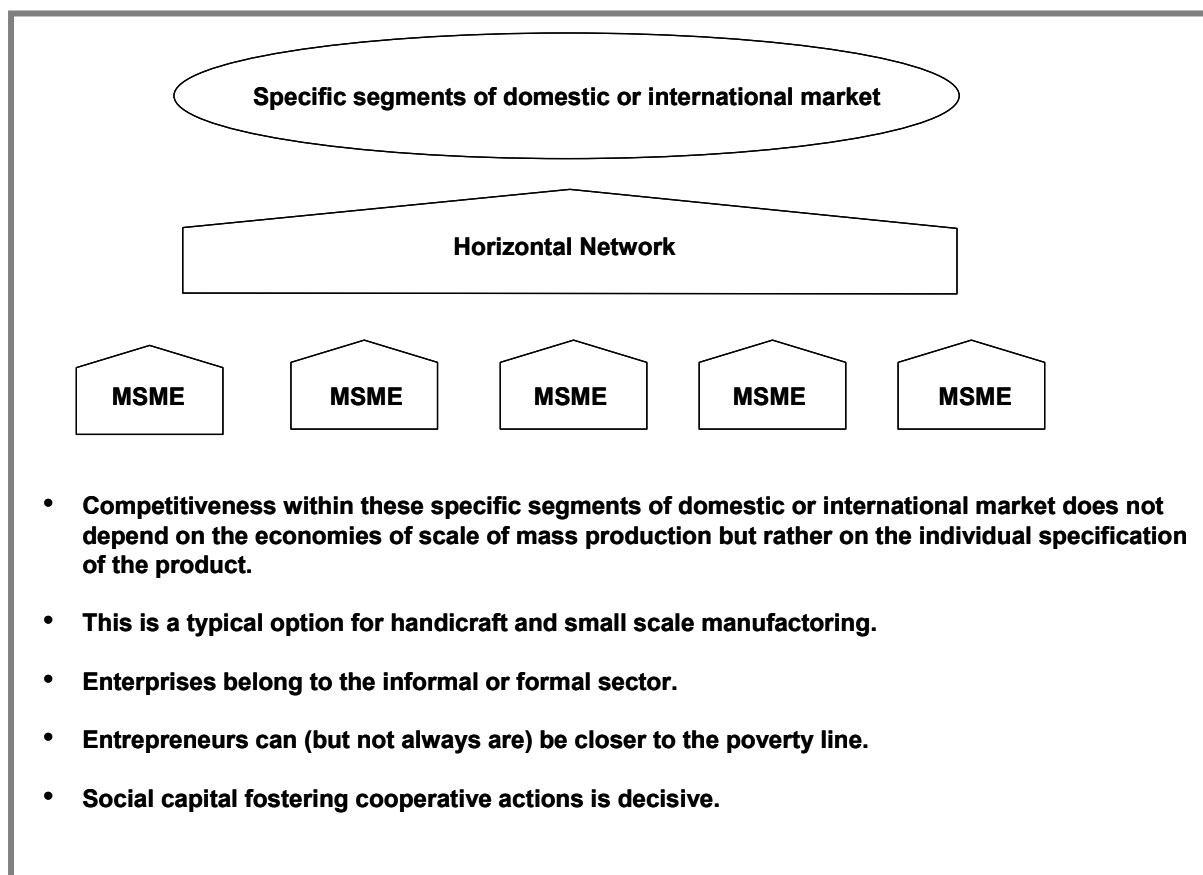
Specific segments of domestic or international market

Horizontal Network

MSME

MSME

MSME

MSME

MSME

- Competitiveness within these specific segments of domestic or international market does not depend on the economies of scale of mass production but rather on the individual specification of the product.
- This is a typical option for handicraft and small scale manufactoring.
- Enterprises belong to the informal or formal sector.
- Entrepreneurs can (but not always are) be closer to the poverty line.
- Social capital fostering cooperative actions is decisive.